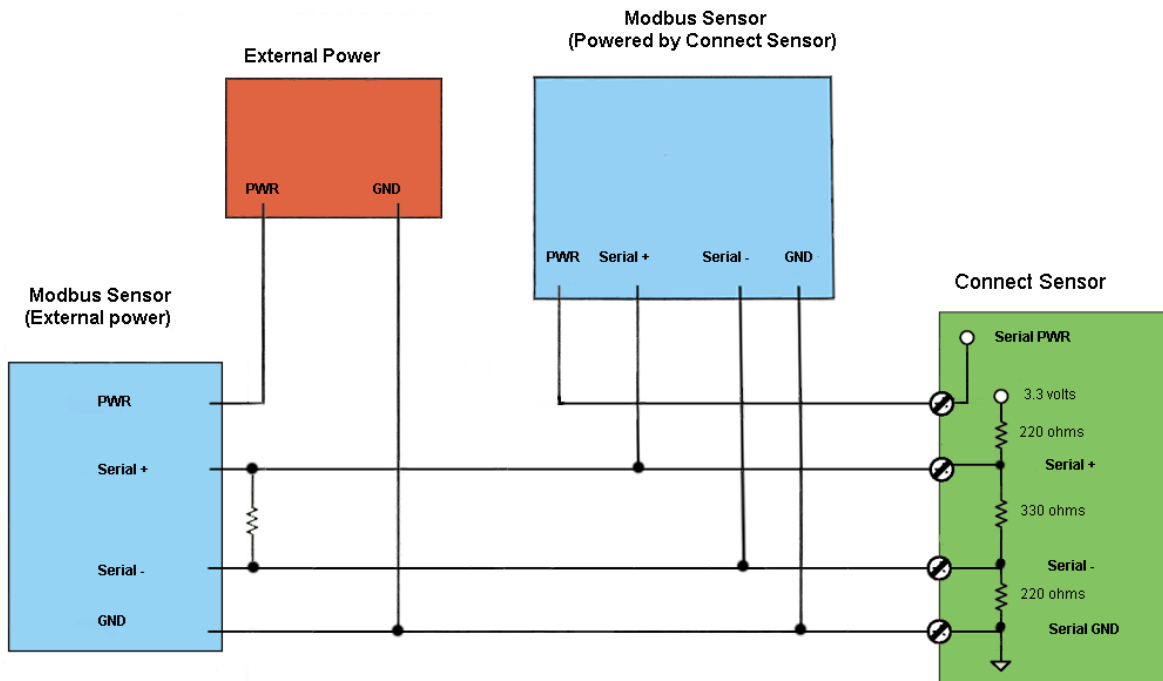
Modbus Sensor
(Powered by Connect Sensor)

External Power

PWR GND

PWR Serial + Serial - GND

Connect Sensor

Modbus Sensor
(External power)

Serial PWR

PWR

3.3 volts

220 ohms

Serial +

Serial +

330 ohms

Serial -

Serial -

220 ohms

GND

Serial GND